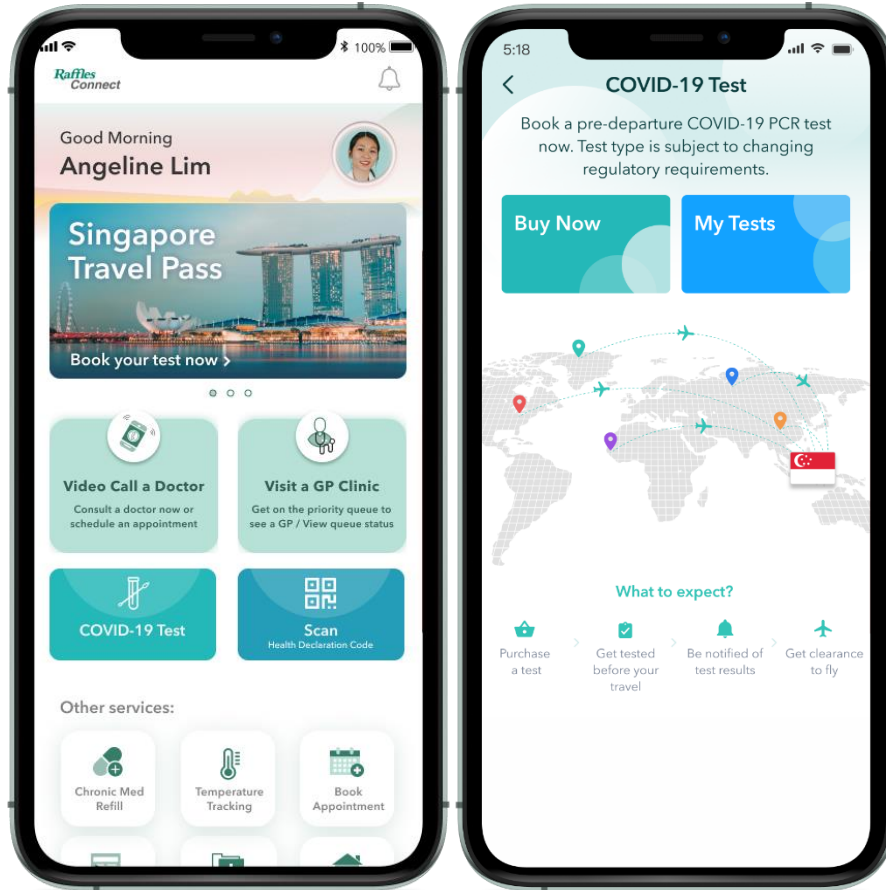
100%

Raffles Connect

Good Morning
Angeline Lim

Singapore Travel Pass

Book your test now >

Video Call a Doctor
Consult a doctor now or schedule an appointment

Visit a GP Clinic
Get on the priority queue to see a GP / View queue status

COVID-19 Test

Scan
Health Declaration Code

Other services:

Chronic Med Refill

Temperature Tracking

Book Appointment

5:18

<

COVID-19 Test

Book a pre-departure COVID-19 PCR test now. Test type is subject to changing regulatory requirements.

Buy Now

My Tests

What to expect?

Purchase a test

Get tested before your travel

Be notified of test results

Get clearance to fly